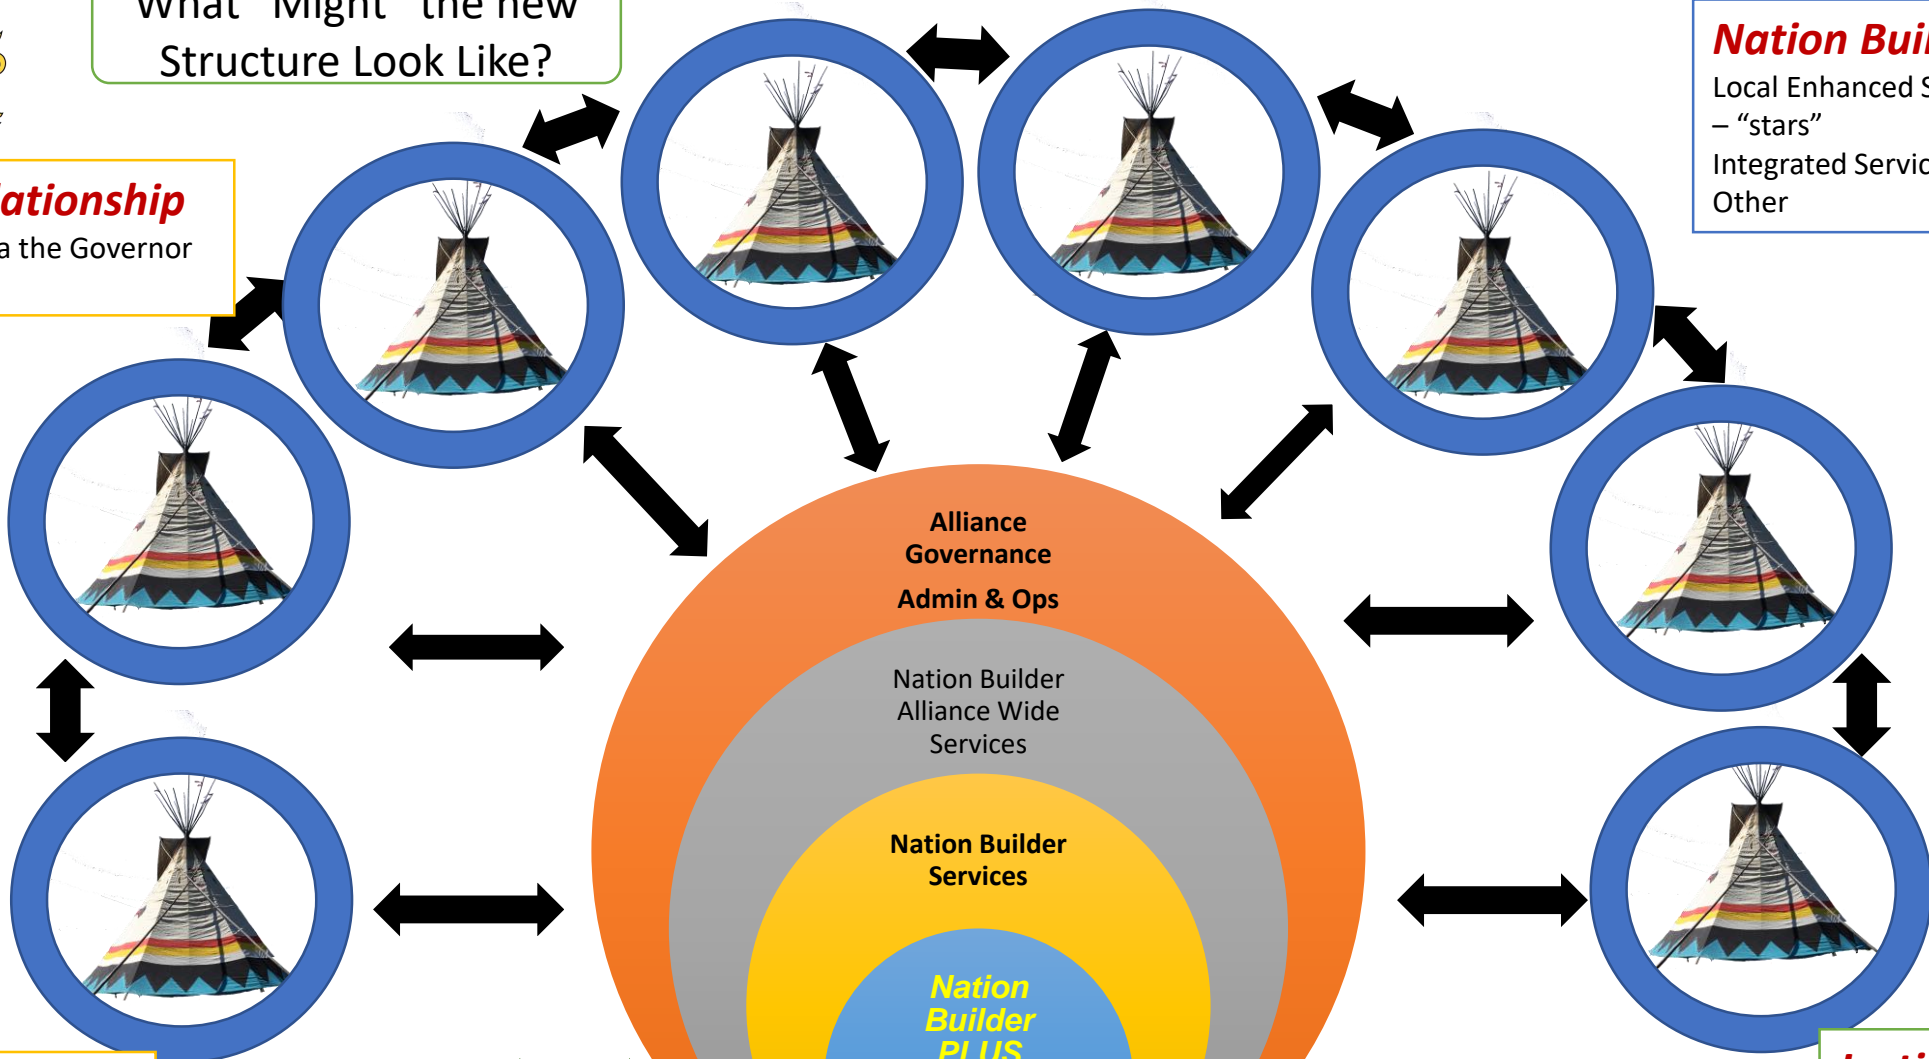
What Might the new Structure Look Like?

lationship
a the Governor

Nation Bui
Local Enhanced S
– "stars"
Integrated Servic
Other

Alliance
Governance
Admin & Ops

Nation Builder
Alliance Wide
Services

Nation Builder
Services

Nation
Builder
PLUS